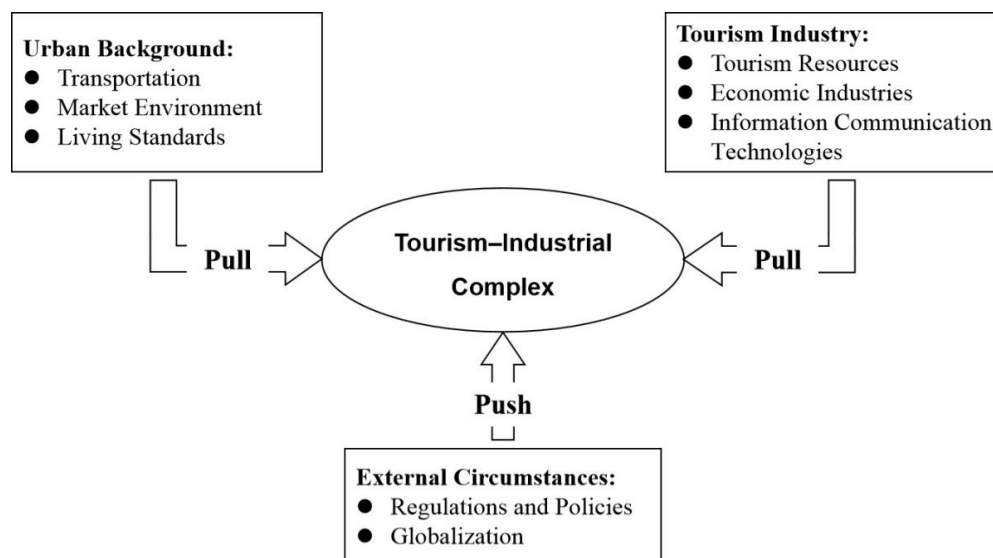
**Urban Background:**
- Transportation
- Market Environment
- Living Standards

**Tourism Industry:**
- Tourism Resources
- Economic Industries
- Information Communication Technologies

Pull

Tourism–Industrial Complex

Pull

Push

**External Circumstances:**
- Regulations and Policies
- Globalization